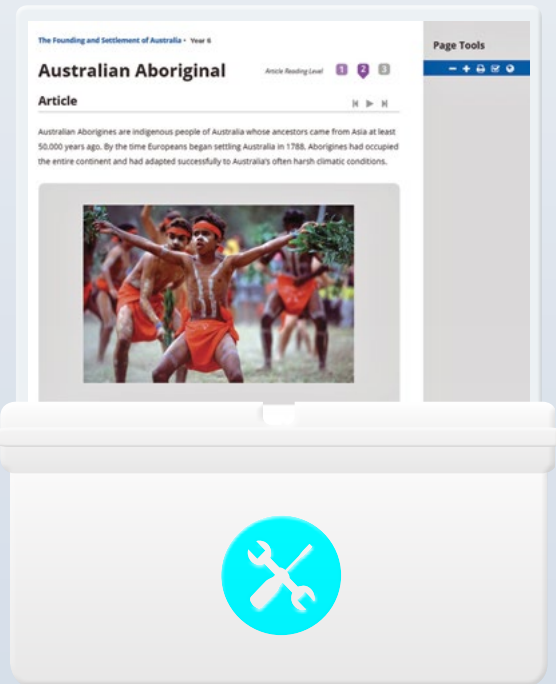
The Founding and Settlement of Australia • Year 6

Australian Aboriginal

Article Reading Level 1 2 3

Page Tools

Article

Australian Aborigines are indigenous people of Australia whose ancestors came from Asia at least 50,000 years ago. By the time Europeans began settling Australia in 1788, Aborigines had occupied the entire continent and had adapted successfully to Australia's often harsh climatic conditions.